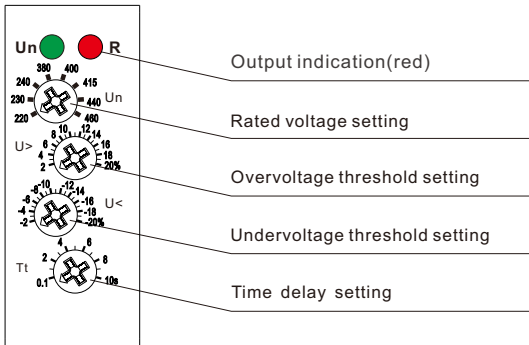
Un R

380 400
240 415
230 440 Un
220 460

U>
10 12
8 14
6 16
4 18
2 20%

-10 -12
-8 -14
-6 -16 U<
-4 -18
-2 -20%

Tt
4 6
2 8
0.1 10s

Output indication(red)

Rated voltage setting

Overvoltage threshold setting

Undervoltage threshold setting

Time delay setting